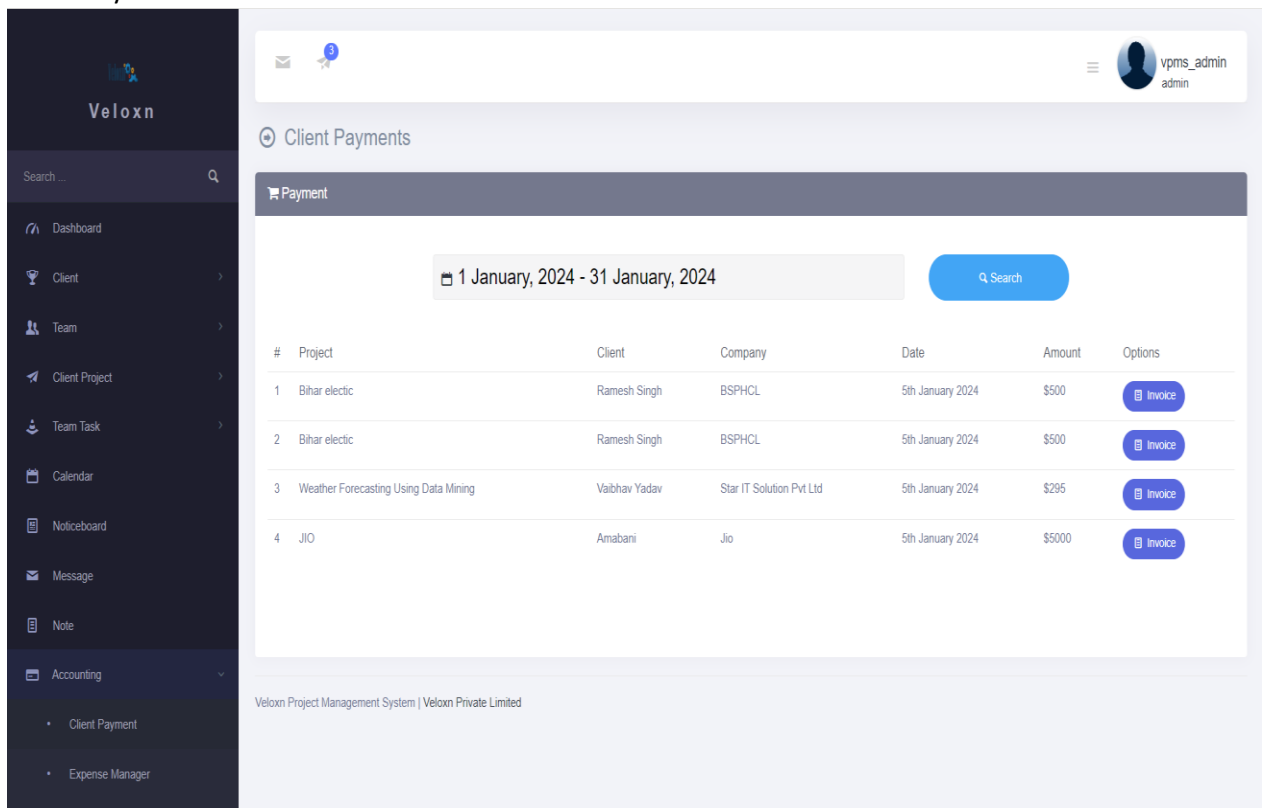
Veloxn

Search ...

Dashboard

Client

Team

Client Project

Team Task

Calendar

Noticeboard

Message

Note

Accounting

Client Payment

Expense Manager

3

vpms_admin
admin

Client Payments

Payment

1 January, 2024 - 31 January, 2024

Search

| # | Project | Client | Company | Date | Amount | Options |
|---|---|---|---|---|---|---|
| 1 | Bihar electic | Ramesh Singh | BSPHCL | 5th January 2024 | \$500 | Invoice |
| 2 | Bihar electic | Ramesh Singh | BSPHCL | 5th January 2024 | \$500 | Invoice |
| 3 | Weather Forecasting Using Data Mining | Vaibhav Yadav | Star IT Solution Pvt Ltd | 5th January 2024 | \$295 | Invoice |
| 4 | JIO | Amabani | Jio | 5th January 2024 | \$5000 | Invoice |

Veloxn Project Management System | Veloxn Private Limited